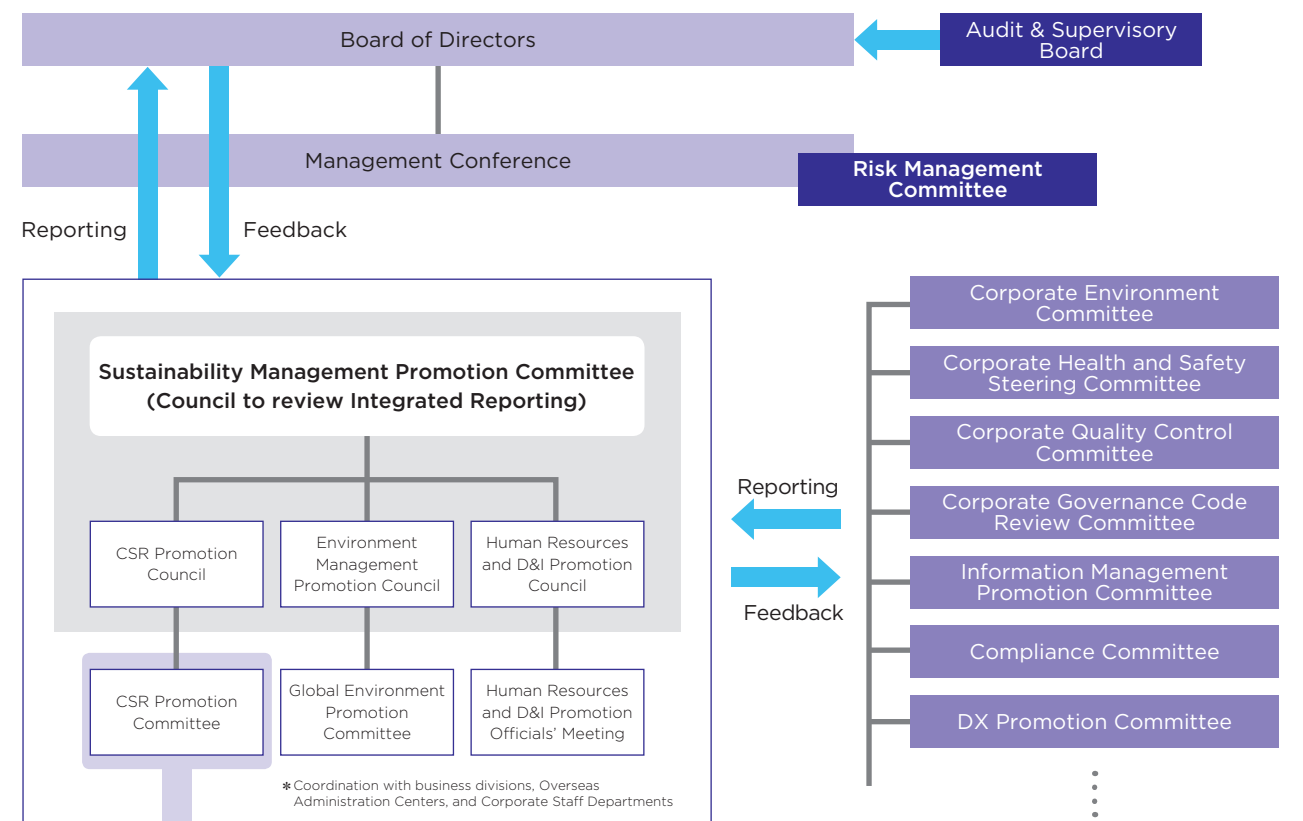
Board of Directors

Audit & Supervisory Board

Management Conference

Risk Management Committee

Reporting

Feedback

Sustainability Management Promotion Committee (Council to review Integrated Reporting)

CSR Promotion Council

Environment Management Promotion Council

Human Resources and D&I Promotion Council

CSR Promotion Committee

Global Environment Promotion Committee

Human Resources and D&I Promotion Officials' Meeting

*Coordination with business divisions, Overseas Administration Centers, and Corporate Staff Departments

Reporting

Feedback

Corporate Environment Committee

Corporate Health and Safety Steering Committee

Corporate Quality Control Committee

Corporate Governance Code Review Committee

Information Management Promotion Committee

Compliance Committee

DX Promotion Committee